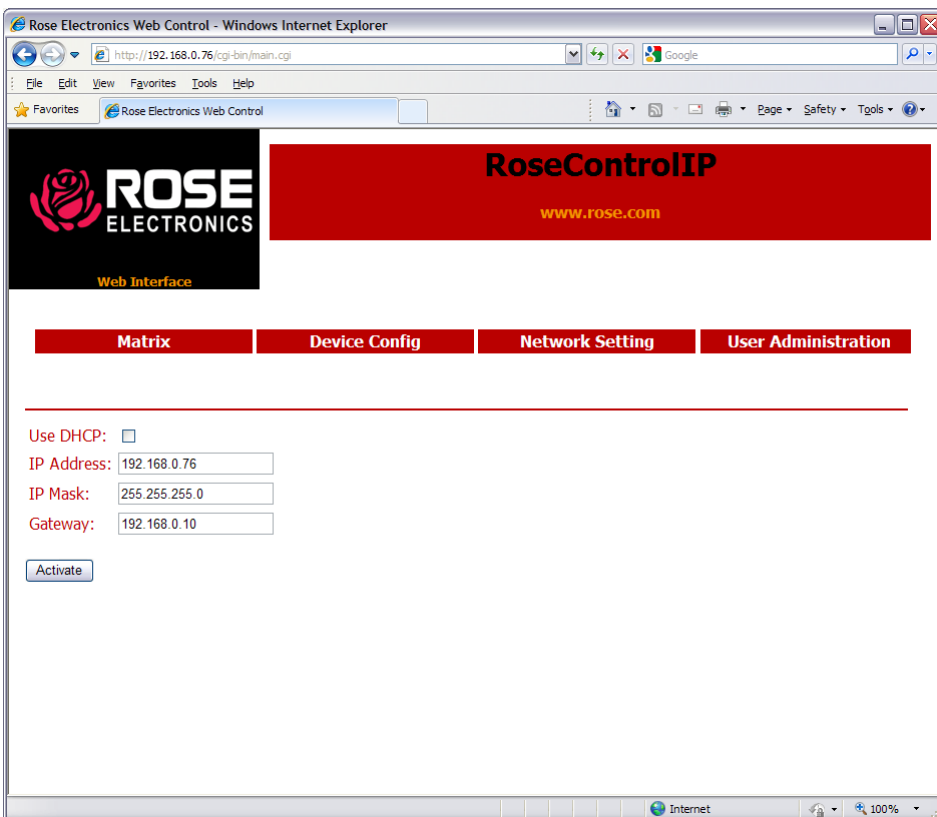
Rose Electronics Web Control - Windows Internet Explorer

http://192.168.0.76/cgi-bin/main.cgi

Google

File Edit View Favorites Tools Help

Favorites Rose Electronics Web Control

Page ▾ Safety ▾ Tools ▾

ROSE ELECTRONICS

Web Interface

RoseControlIP

www.rose.com

Matrix | Device Config | Network Setting | User Administration

Use DHCP:

IP Address: 192.168.0.76

IP Mask: 255.255.255.0

Gateway: 192.168.0.10

Activate

Internet 100%